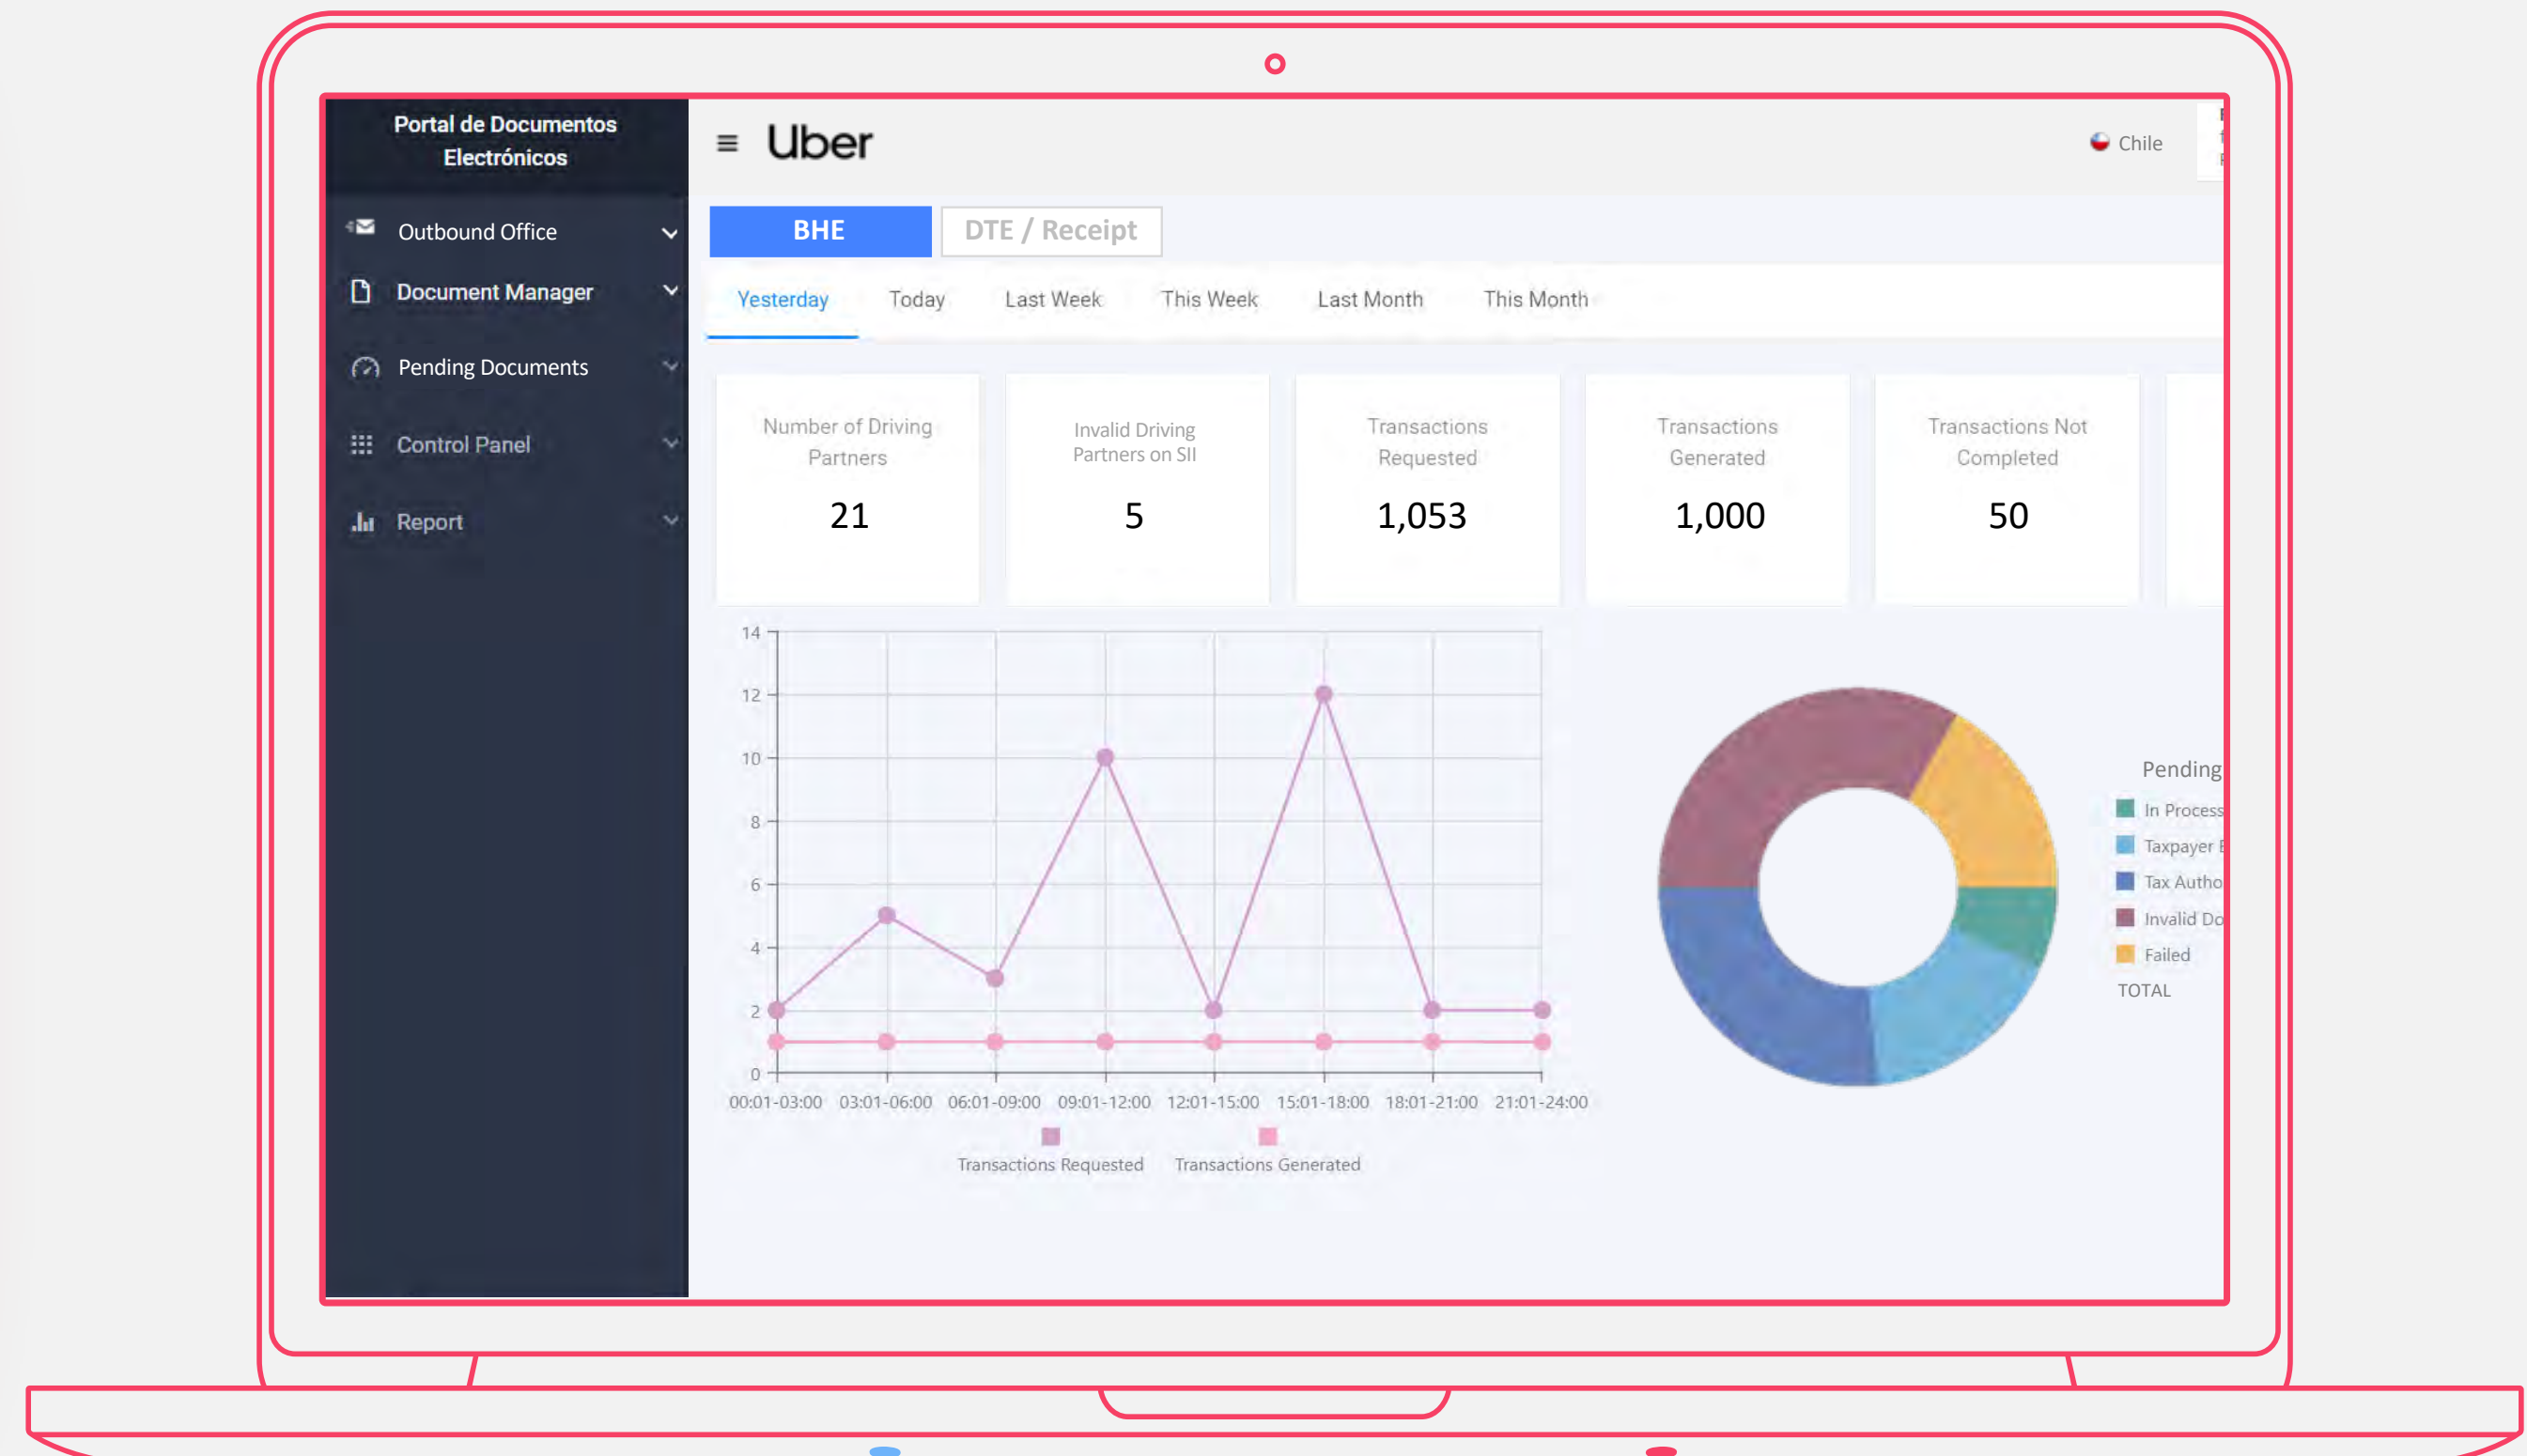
Portal de Documentos Electrónicos

Outbound Office

Document Manager

Pending Documents

Control Panel

Report

≡ Uber

Chile

BHE

DTE / Receipt

Yesterday Today Last Week This Week Last Month This Month

Number of Driving Partners
21

Invalid Driving Partners on SII
5

Transactions Requested
1,053

Transactions Generated
1,000

Transactions Not Completed
50

14
12
10
8
6
4
2
0

00:01-03:00 03:01-06:00 06:01-09:00 09:01-12:00 12:01-15:00 15:01-18:00 18:01-21:00 21:01-24:00

Transactions Requested Transactions Generated

Pending

In Process

Taxpayer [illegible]

Tax Autho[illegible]

Invalid Do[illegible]

Failed

TOTAL